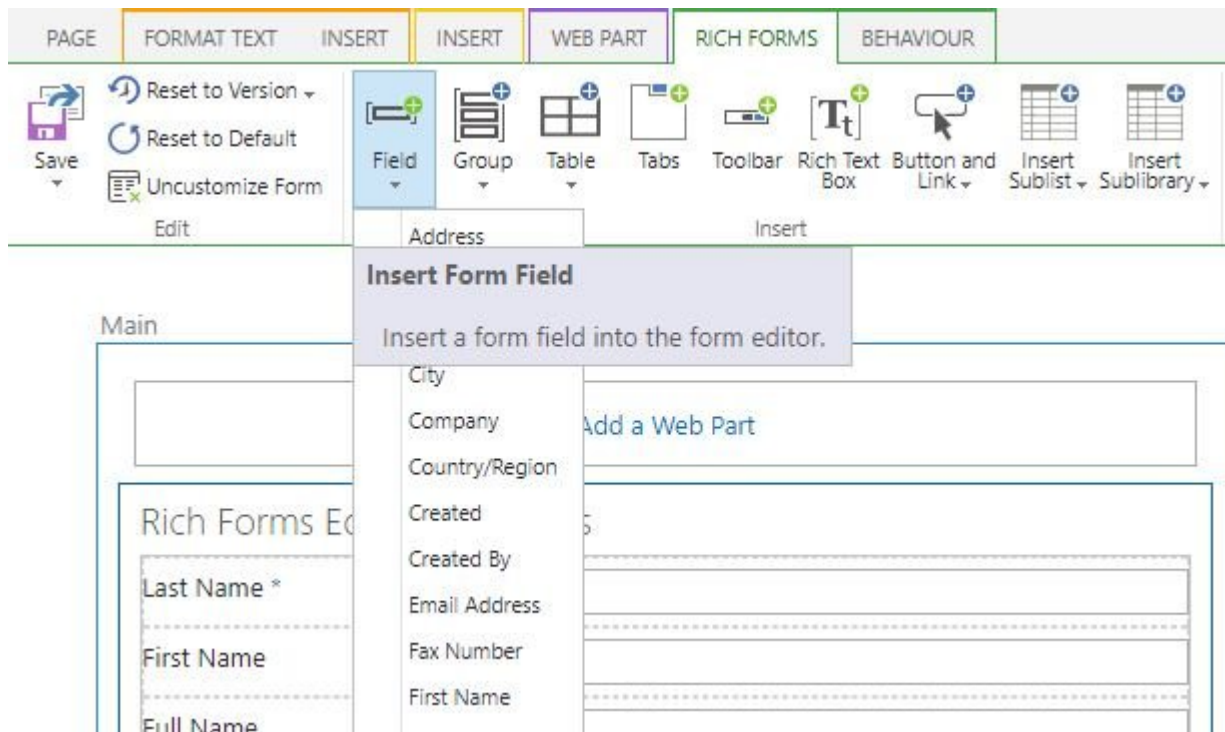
PAGE FORMAT TEXT INSERT INSERT WEB PART RICH FORMS BEHAVIOUR

Save

Reset to Version

Reset to Default

Uncustomize Form

Edit

Field

Group

Table

Tabs

Toolbar

Rich Text Box

Button and Link

Insert Sublist

Insert Sublibrary

Insert

Address

Insert Form Field

Insert a form field into the form editor.

Main

City

Company

Country/Region

Created

Created By

Email Address

Fax Number

First Name

Add a Web Part

Rich Forms Ed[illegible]s

Last Name *

First Name

Full Name